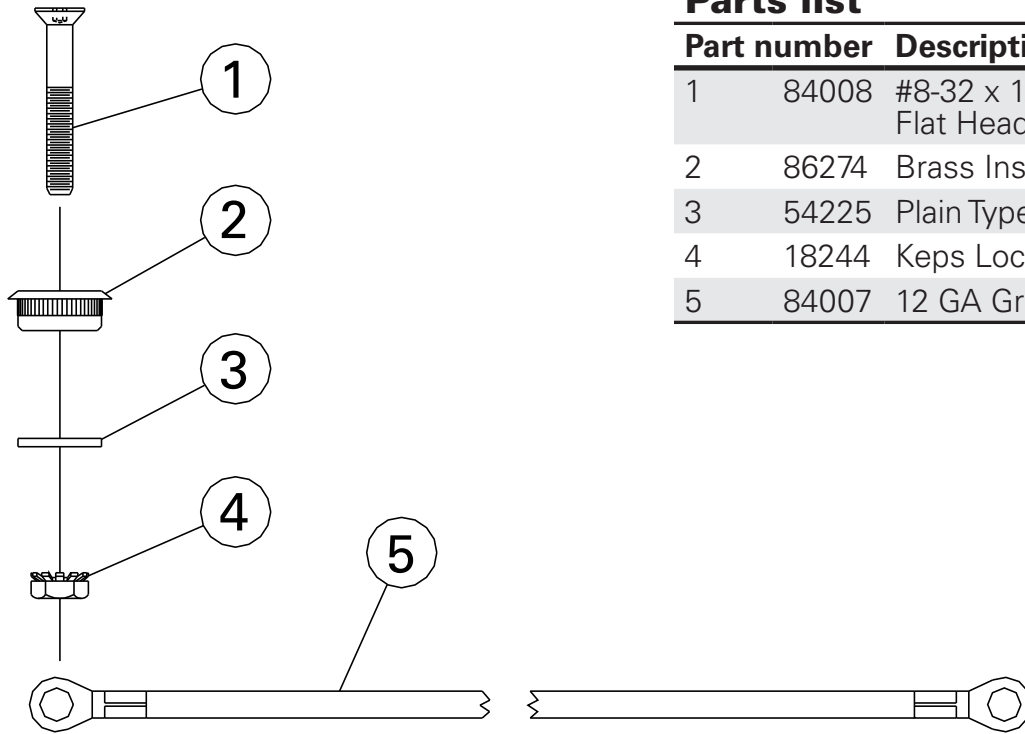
1

2

3

4

5

Parts list

| Part number | | Descripti |
|---|---|---|
| 1 | 84008 | #8-32 x 1 Flat Head |
| 2 | 86274 | Brass Ins |
| 3 | 54225 | Plain Type |
| 4 | 18244 | Keps Loc |
| 5 | 84007 | 12 GA Gr |